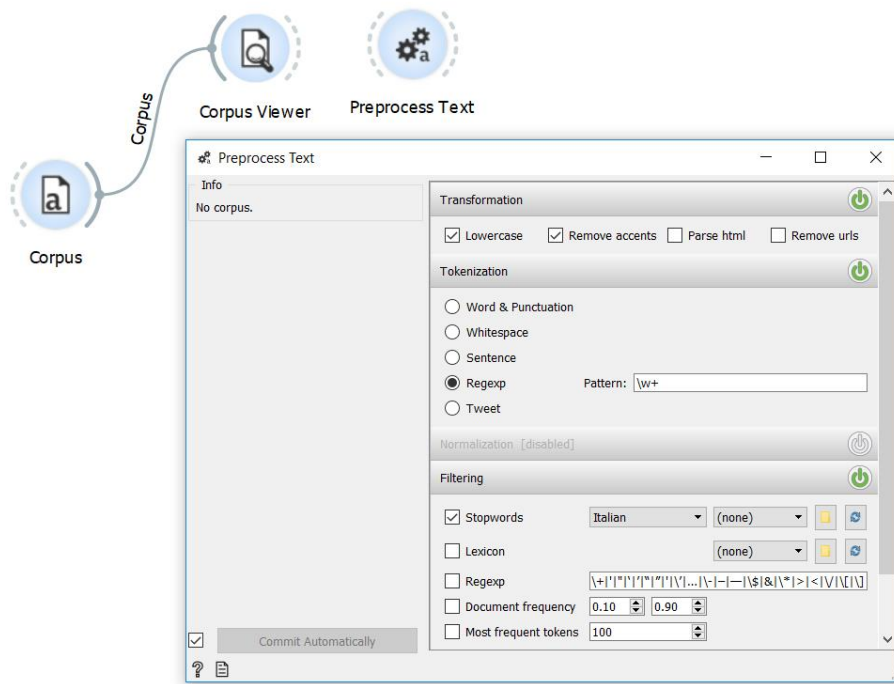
Corpus Viewer

Preprocess Text

Corpus

Corpus

Preprocess Text

Info
No corpus.

Transformation

Lowercase
Remove accents
Parse html
Remove urls

Tokenization

Word & Punctuation
Whitespace
Sentence
Regexp
Pattern: \w+
Tweet

Normalization [disabled]

Filtering

Stopwords
Italian
(none)

Lexicon
(none)

Regexp
\+|'|'|"|'|'|"|"|'|\'|...|\-|–|—|\$|&|\*|>|<|\/|\[|\]

Document frequency
0.10
0.90

Most frequent tokens
100

Commit Automatically